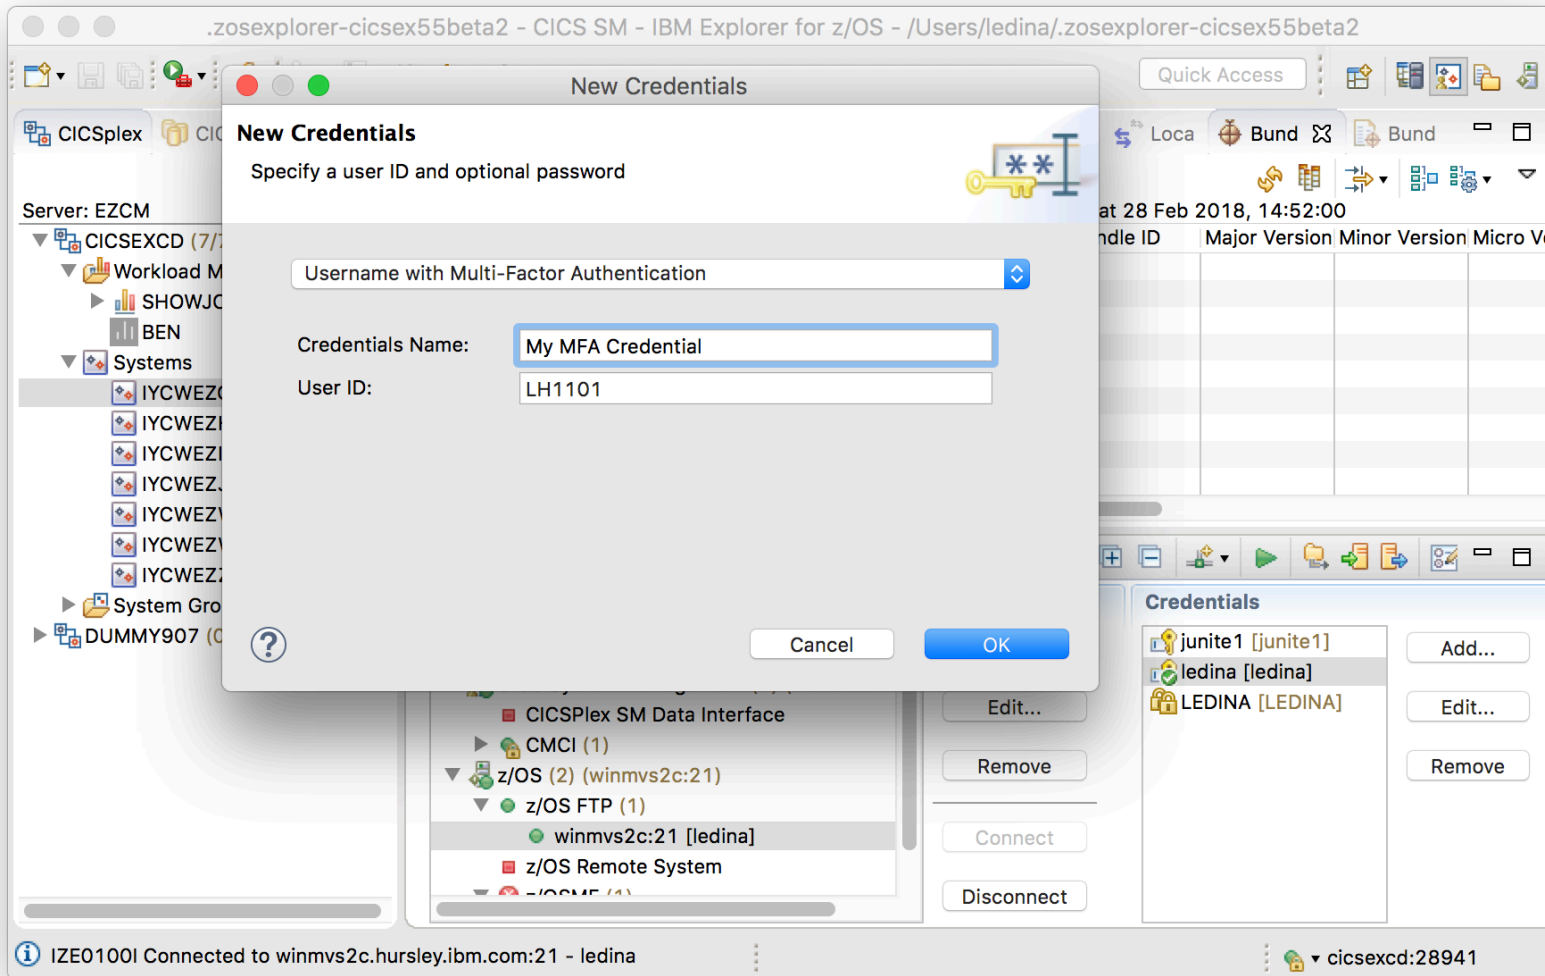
.zosexplorer-cicsex55beta2 - CICS SM - IBM Explorer for z/OS - /Users/ledina/.zosexplorer-cicsex55beta2

Quick Access

CICSplex CIC

Server: EZCM
CICSEXCD (7/
Workload M
SHOWJC
BEN
Systems
IYCWEZ
IYCWEZ
IYCWEZ
IYCWEZ
IYCWEZ
IYCWEZ
IYCWEZ
System Gro
DUMMY907 (

New Credentials

New Credentials
Specify a user ID and optional password

Username with Multi-Factor Authentication

Credentials Name: My MFA Credential
User ID: LH1101

Cancel OK

Loca Bund Bund

at 28 Feb 2018, 14:52:00
ndle ID | Major Version | Minor Version | Micro V

CICSPlex SM Data Interface
CMCI (1)
z/OS (2) (winmvs2c:21)
z/OS FTP (1)
winmvs2c:21 [ledina]
z/OS Remote System
z/OSMF (1)

Edit...
Remove
Connect
Disconnect

Credentials
junite1 [junite1]
ledina [ledina]
LEDINA [LEDINA]

Add...
Edit...
Remove

IZE0100I Connected to winmvs2c.hursley.ibm.com:21 - ledina
cicsexcd:28941